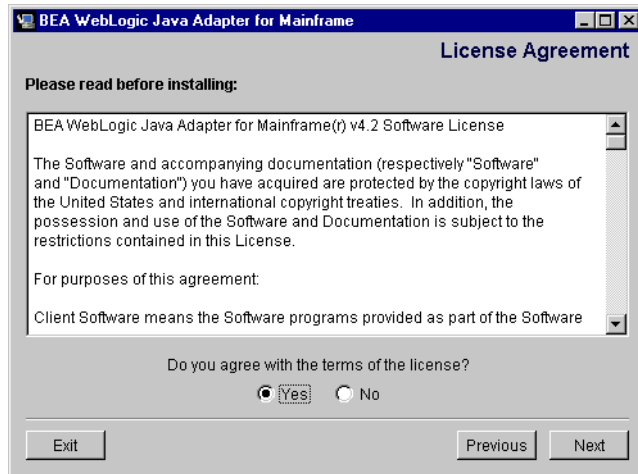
BEA WebLogic Java Adapter for Mainframe

License Agreement

Please read before installing:

BEA WebLogic Java Adapter for Mainframe(r) v4.2 Software License

The Software and accompanying documentation (respectively "Software" and "Documentation") you have acquired are protected by the copyright laws of the United States and international copyright treaties. In addition, the possession and use of the Software and Documentation is subject to the restrictions contained in this License.

For purposes of this agreement:

Client Software means the Software programs provided as part of the Software

Do you agree with the terms of the license?

Yes No

Exit

Previous

Next